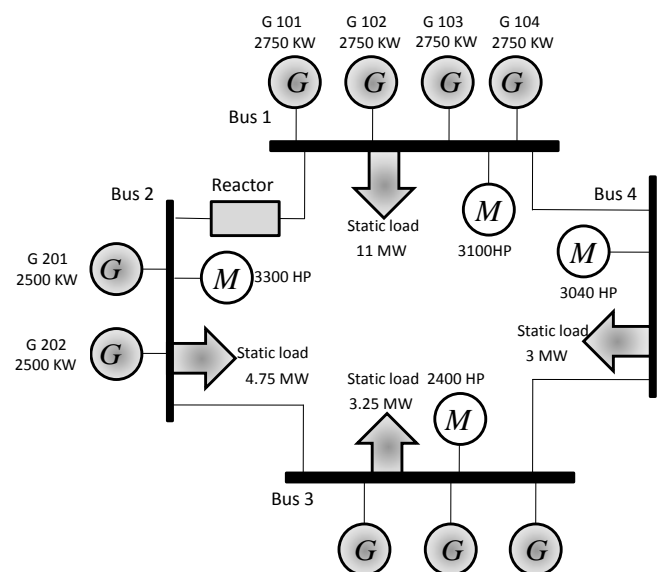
G 101
2750 KW

G 102
2750 KW

G 103
2750 KW

G 104
2750 KW

G G G G

Bus 1

Reactor

Bus 2

Static load
11 MW

M
3100HP

Bus 4

M
3040 HP

G 201
2500 KW

G

M 3300 HP

G 202
2500 KW

G

Static load
4.75 MW

Static load
3 MW

Static load
3.25 MW

2400 HP
M

Bus 3

G G G